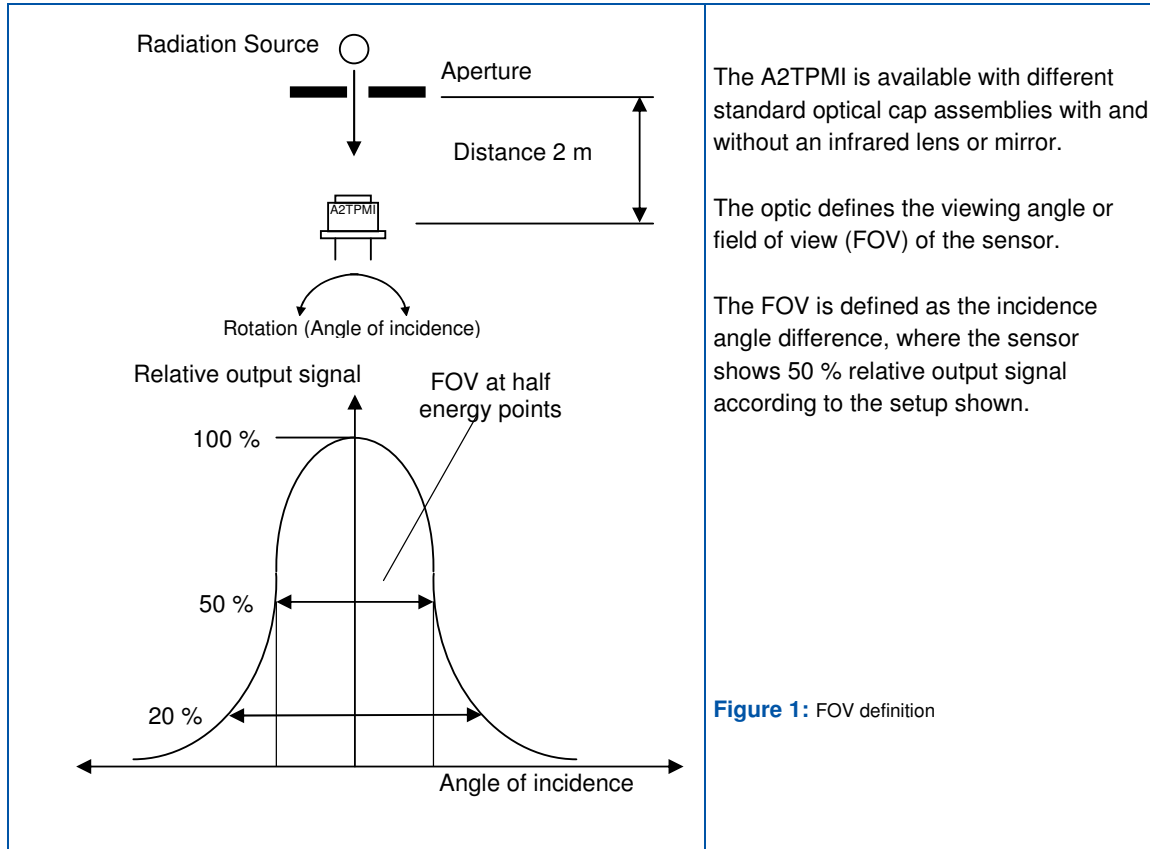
Radiation Source

Aperture

Distance 2 m

A2TPMI

Rotation (Angle of incidence)

Relative output signal

FOV at half energy points

100 %

50 %

20 %

Angle of incidence

The A2TPMI is available with different standard optical cap assemblies with and without an infrared lens or mirror.

The optic defines the viewing angle or field of view (FOV) of the sensor.

The FOV is defined as the incidence angle difference, where the sensor shows 50 % relative output signal according to the setup shown.

Figure 1: FOV definition